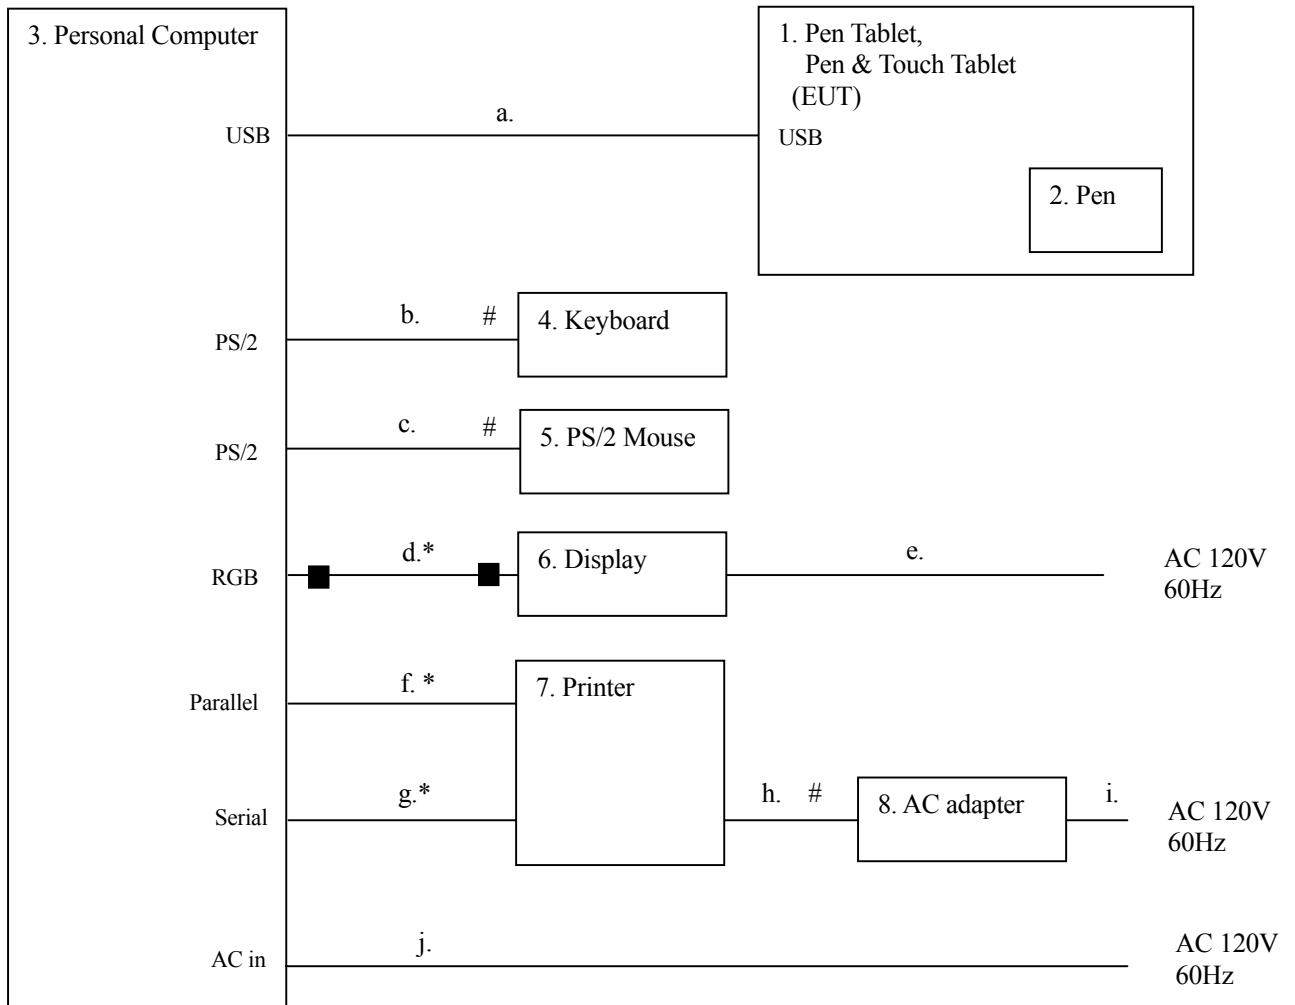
3. Personal Computer

1. Pen Tablet,
Pen & Touch Tablet
(EUT)

USB

a.

USB

2. Pen

PS/2

b.

#

4. Keyboard

PS/2

c.

#

5. PS/2 Mouse

RGB

d.*

6. Display

e.

AC 120V
60Hz

Parallel

f. *

7. Printer

Serial

g.*

h.

#

8. AC adapter

i.

AC 120V
60Hz

AC in

j.

AC 120V
60Hz